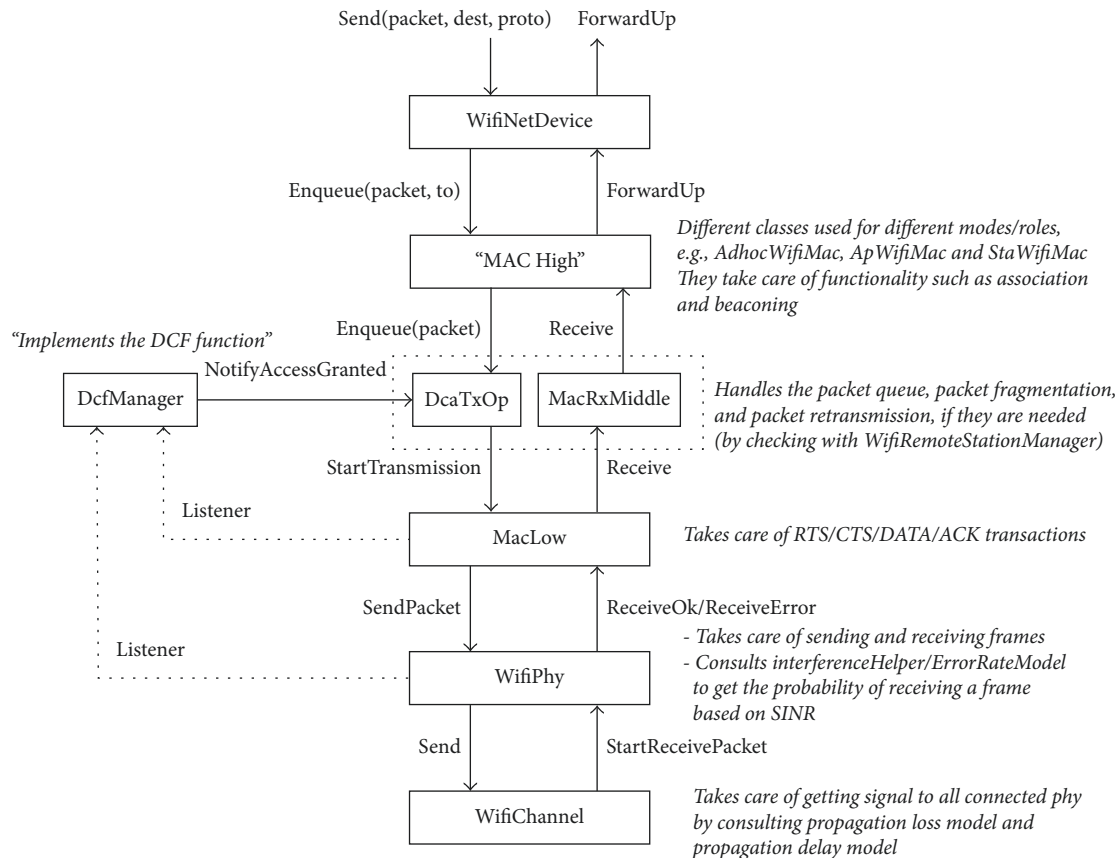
Send(packet, dest, proto)

ForwardUp

WifiNetDevice

Enqueue(packet, to)

ForwardUp

Different classes used for different modes/roles, e.g., AdhocWifiMac, ApWifiMac and StaWifiMac They take care of functionality such as association and beaconing

"MAC High"

"Implements the DCF function"

Enqueue(packet)

Receive

NotifyAccessGranted

DcfManager

DcaTxOp

MacRxMiddle

Handles the packet queue, packet fragmentation, and packet retransmission, if they are needed (by checking with WifiRemoteStationManager)

StartTransmission

Receive

Listener

MacLow

Takes care of RTS/CTS/DATA/ACK transactions

SendPacket

ReceiveOk/ReceiveError

- Takes care of sending and receiving frames
- Consults interferenceHelper/ErrorRateModel to get the probability of receiving a frame based on SINR

Listener

WifiPhy

Send

StartReceivePacket

WifiChannel

Takes care of getting signal to all connected phy by consulting propagation loss model and propagation delay model